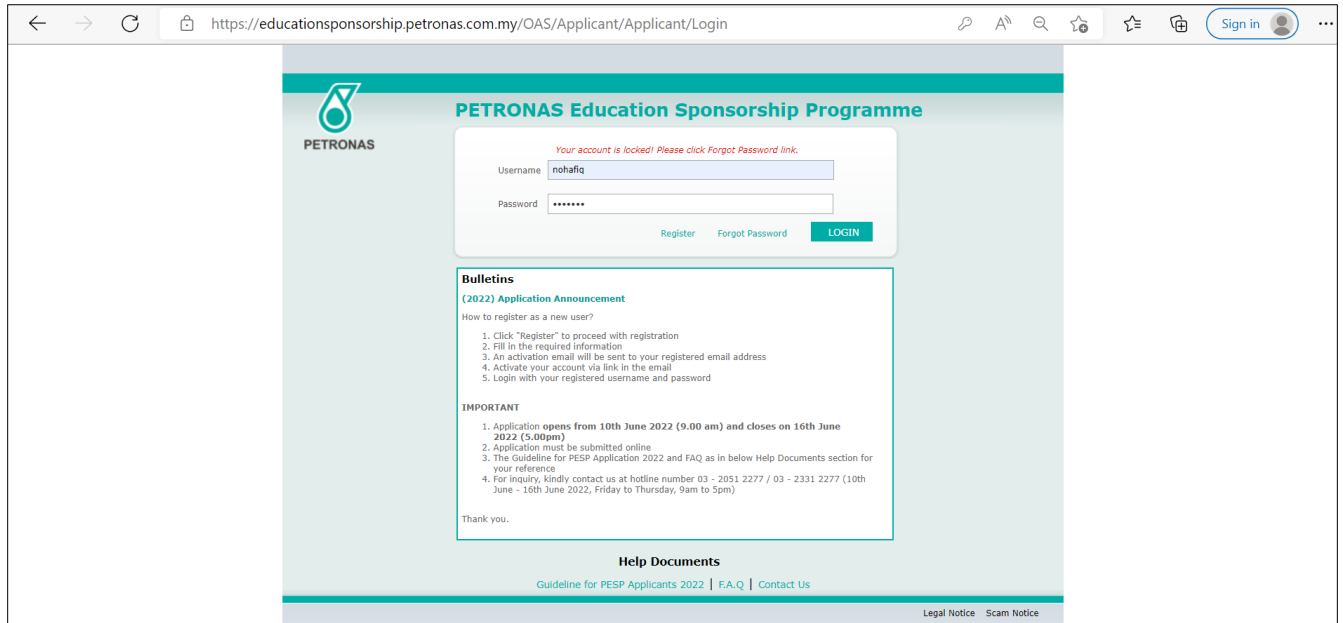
https://educationsponsorship.petronas.com.my/OAS/Applicant/Applicant/Login

Sign in

PETRONAS

PETRONAS Education Sponsorship Programme

Your account is locked! Please click Forgot Password link.

Username nohafiq

Password •••••••

Register Forgot Password LOGIN

Bulletins

(2022) Application Announcement

How to register as a new user?

1. Click "Register" to proceed with registration
2. Fill in the required information
3. An activation email will be sent to your registered email address
4. Activate your account via link in the email
5. Login with your registered username and password

IMPORTANT

1. Application opens from 10th June 2022 (9.00 am) and closes on 16th June 2022 (5.00pm)
2. Application must be submitted online
3. The Guideline for PESP Application 2022 and FAQ as in below Help Documents section for your reference
4. For inquiry, kindly contact us at hotline number 03 - 2051 2277 / 03 - 2331 2277 (10th June - 16th June 2022, Friday to Thursday, 9am to 5pm)

Thank you.

Help Documents

Guideline for PESP Applicants 2022 | F.A.Q | Contact Us

Legal Notice Scam Notice